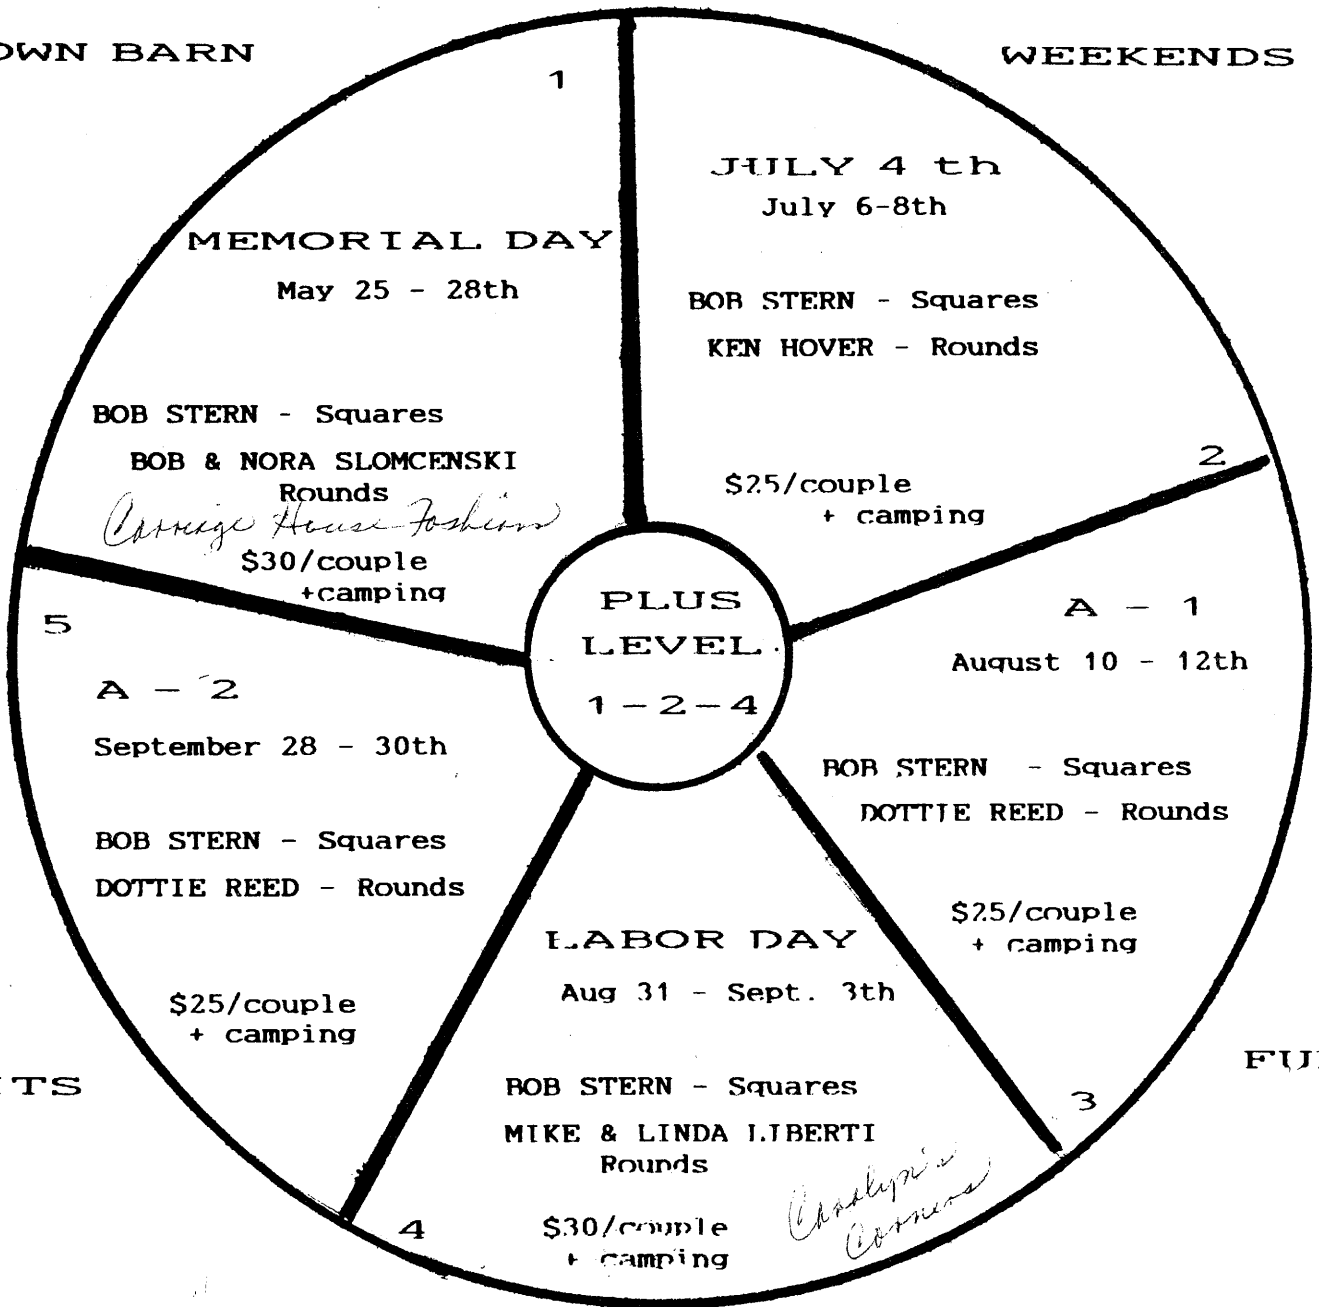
OWN BARN

WEEKENDS

1

MEMORIAL DAY
May 25 - 28th

BOB STERN - Squares
BOB & NORA SLOMCENSKI
Rounds
Carriage House Fashions
$30/couple
+camping

JULY 4 th
July 6-8th

BOB STERN - Squares
KEN HOVER - Rounds

$25/couple
+ camping

2

PLUS
LEVEL
1-2-4

A - 1
August 10 - 12th

BOB STERN - Squares
DOTTIE REED - Rounds

$25/couple
+ camping

3

5

A - 2
September 28 - 30th

BOB STERN - Squares
DOTTIE REED - Rounds

$25/couple
+ camping

LABOR DAY
Aug 31 - Sept. 3th

BOB STERN - Squares
MIKE & LINDA LIBERTI
Rounds

$30/couple
+ camping

Carolyn's Corners

4

TS

FU